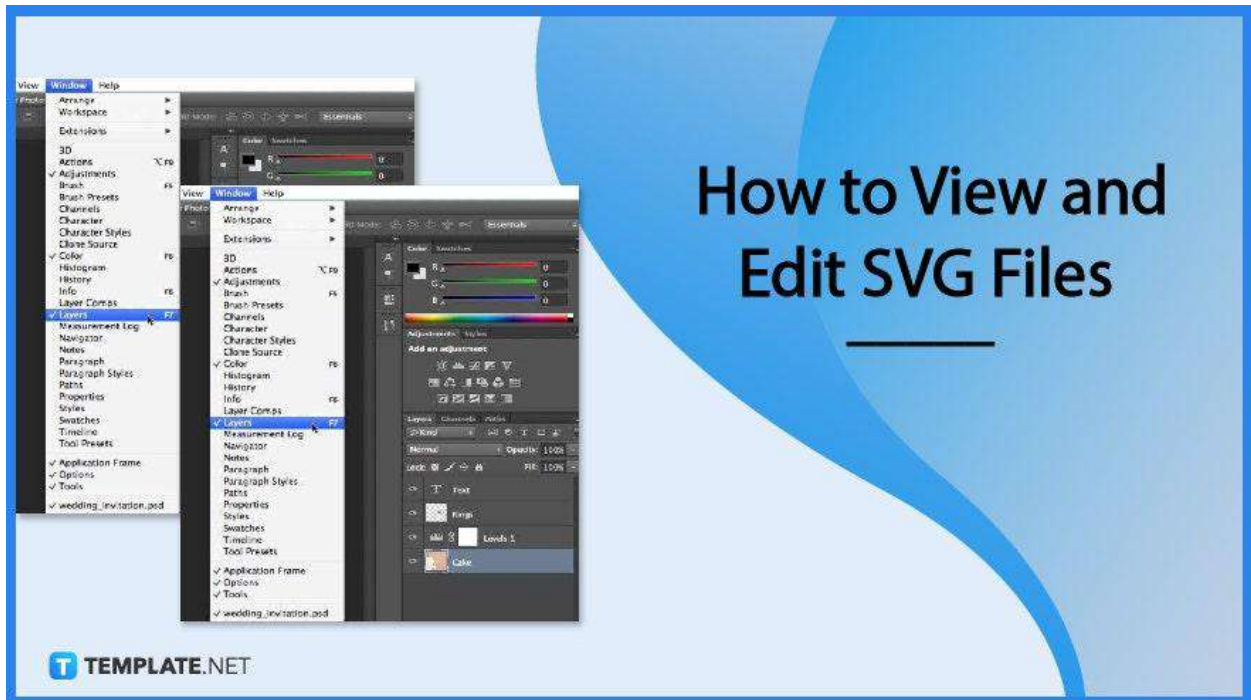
View Window Help
Arrange
Workspace
Extensions
3D
Actions
✓ Adjustments
Brush
Brush Presets
Channels
Character
Character Styles
Clone Source
✓ Color
Histogram
History
Info
Layer Comps
✓ Layers
Measurement Log
Navigator
Notes
Paragraph
Paragraph Styles
Paths
Properties
Styles
Swatches
Timeline
Tool Presets
✓ Application Frame
✓ Options
✓ Tools
✓ wedding_invitation.psd

View Window Help
Arrange
Workspace
Extensions
3D
Actions
✓ Adjustments
Brush
Brush Presets
Channels
Character
Character Styles
Clone Source
✓ Color
Histogram
History
Info
Layer Comps
✓ Layers
Measurement Log
Navigator
Notes
Paragraph
Paragraph Styles
Paths
Properties
Styles
Swatches
Timeline
Tool Presets
✓ Application Frame
✓ Options
✓ Tools
✓ wedding_invitation.psd

Essentials
Color Swatches
Adjustments Styles
Add an adjustment
Layers Channels Paths
Normal
Opacity: 100%
Fill: 100%
Text
Rings
Levels 1
Cake

How to View and Edit SVG Files

TEMPLATE.NET